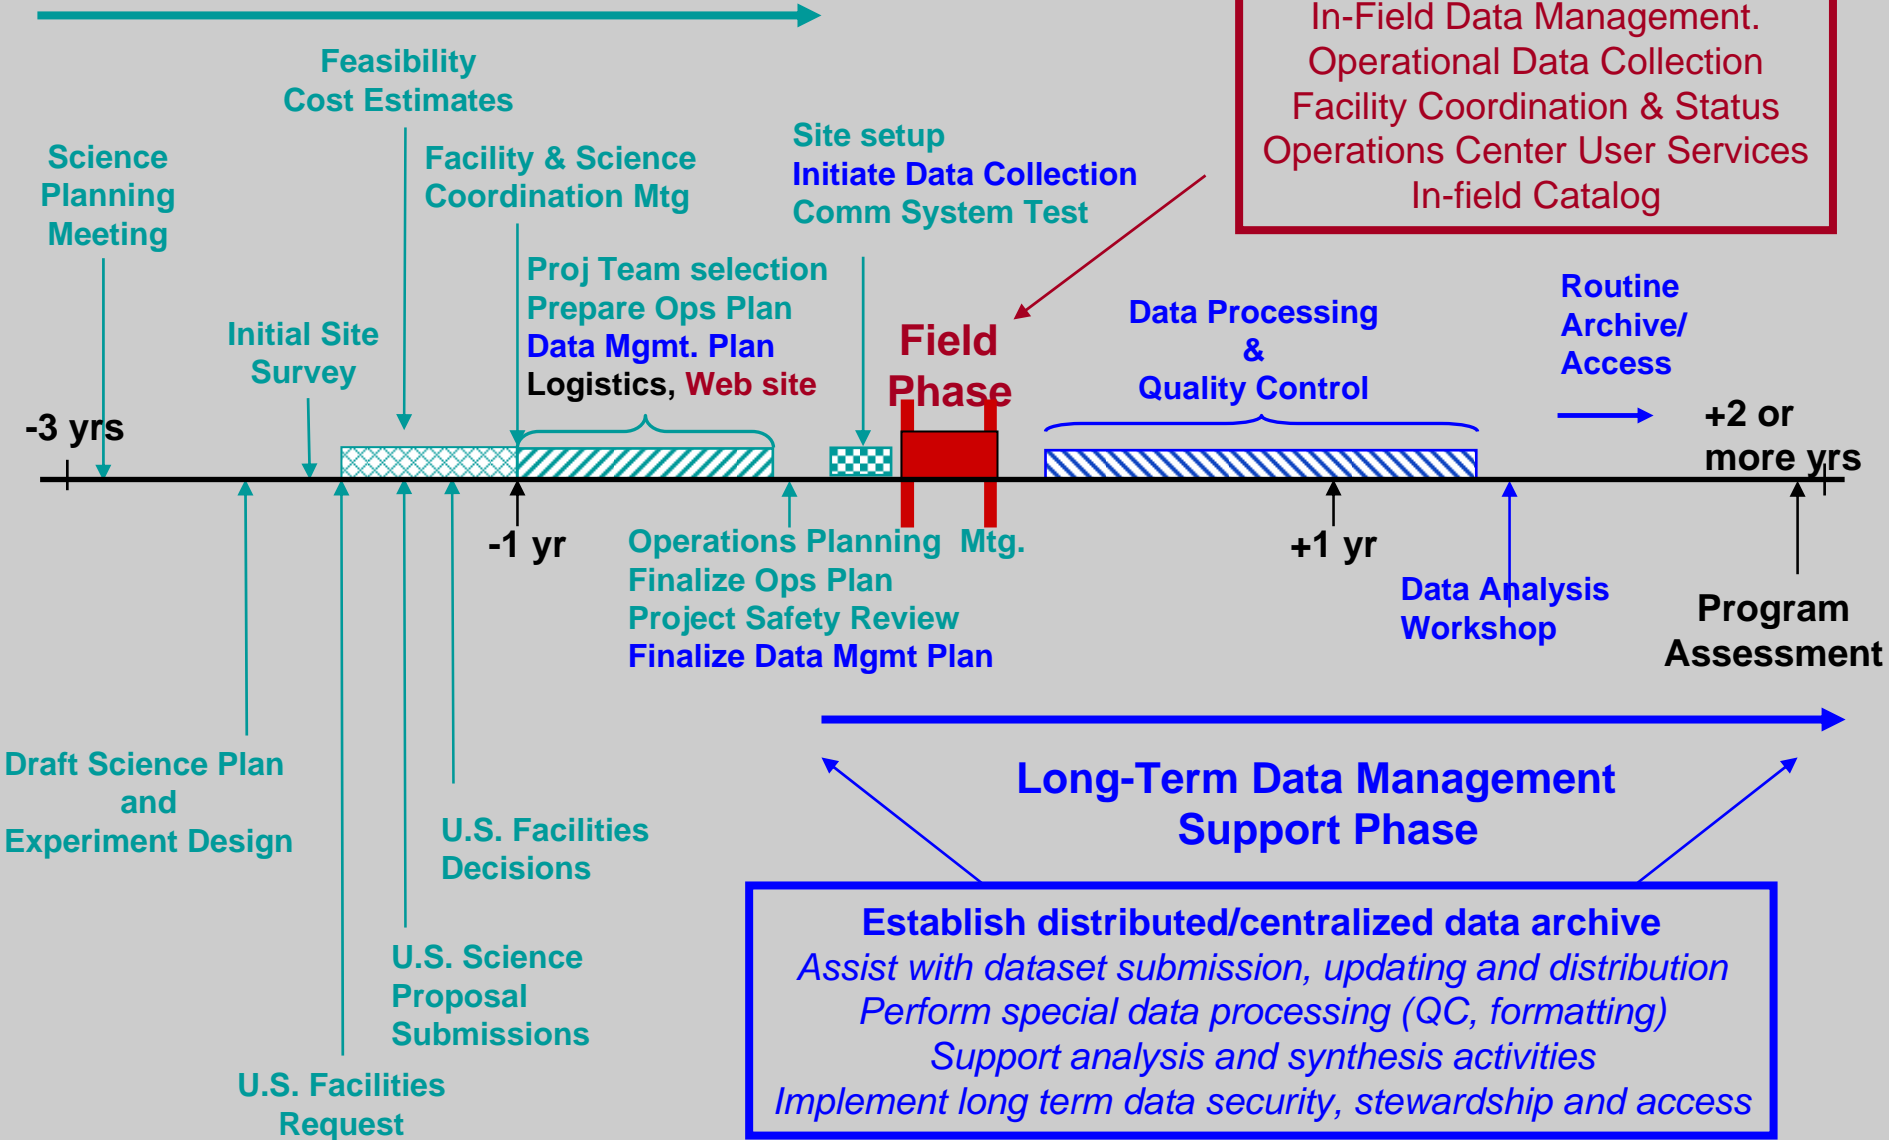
In-Field Data Management.
Operational Data Collection
Facility Coordination & Status
Operations Center User Services
In-field Catalog

Feasibility
Cost Estimates

Science
Planning
Meeting

Facility & Science
Coordination Mtg

Site setup
Initiate Data Collection
Comm System Test

Proj Team selection
Prepare Ops Plan
Data Mgmt. Plan
Logistics, Web site

Initial Site
Survey

Field
Phase

Data Processing
&
Quality Control

Routine
Archive/
Access

-3 yrs

+2 or
more yrs

-1 yr

Operations Planning Mtg.
Finalize Ops Plan
Project Safety Review
Finalize Data Mgmt Plan

+1 yr

Data Analysis
Workshop

Program
Assessment

Long-Term Data Management
Support Phase

Draft Science Plan
and
Experiment Design

U.S. Facilities
Decisions

U.S. Science
Proposal
Submissions

U.S. Facilities
Request

Establish distributed/centralized data archive
Assist with dataset submission, updating and distribution
Perform special data processing (QC, formatting)
Support analysis and synthesis activities
Implement long term data security, stewardship and access